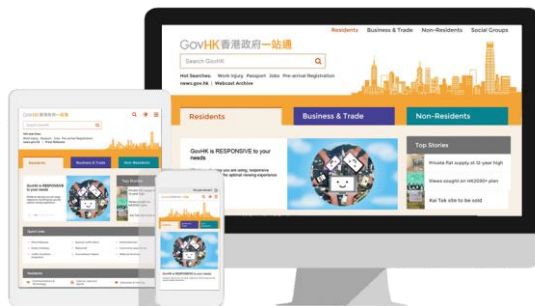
GovHK 香港政府一站通

Residents Business & Trade Non-Residents Social Groups

Search GovHK

Hot Searches: Work Injury Passport Jobs Pre-arrival Registration
news.gov.hk | Webcast Archive

Residents

Business & Trade

Non-Residents

GovHK is RESPONSIVE to your needs

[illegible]

Top Stories

Private flat supply at 10-year high

Views sought on HK2030+ plan

Kai Tak site to be sold

GovHK 香港政府一站通

Residents

Business & Trade

Non-Residents

GovHK is RESPONSIVE to your needs

Top Stories

Quick Links

Residents

GovHK is RESPONSIVE to your needs